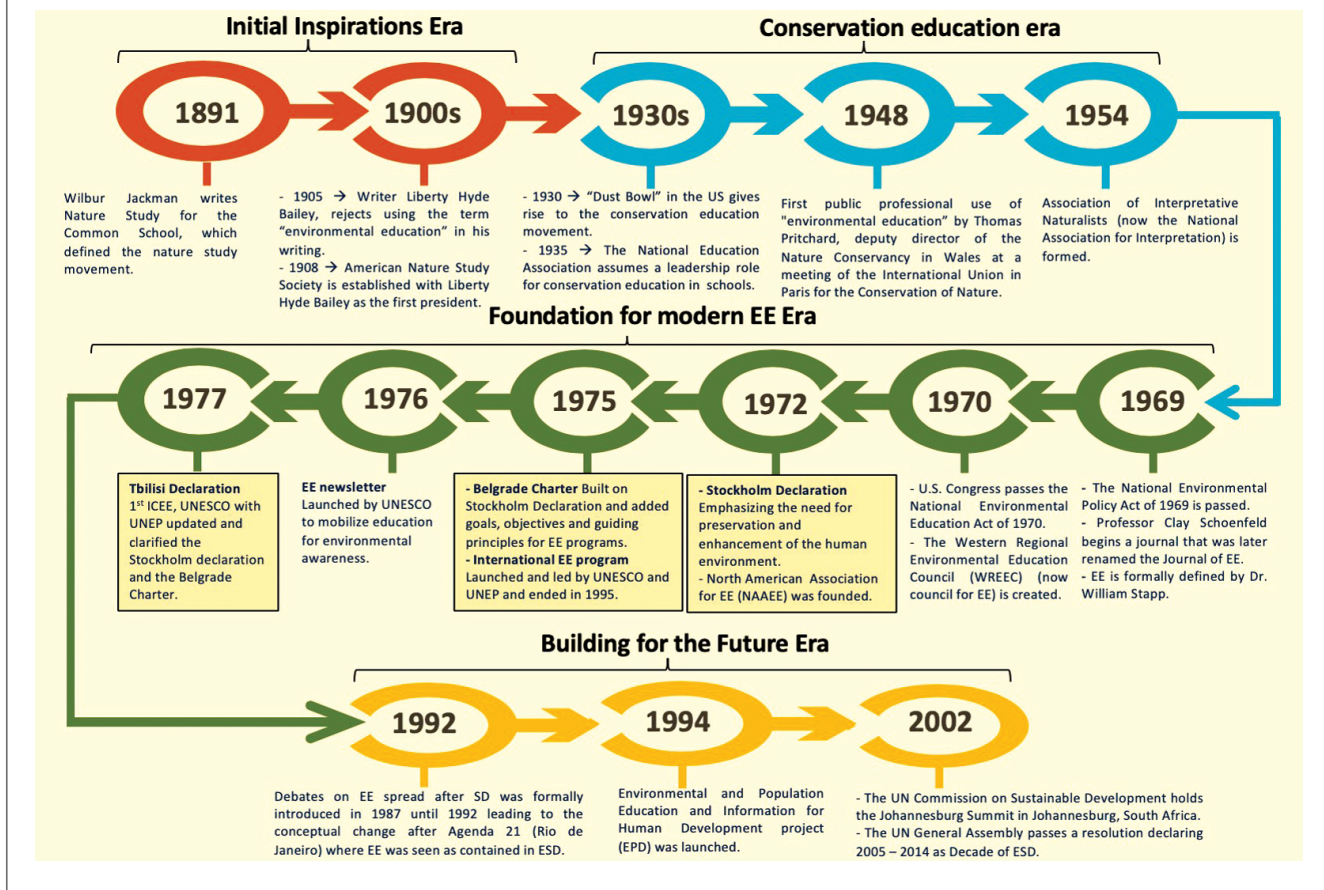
Initial Inspirations Era

Conservation education era

1891

1900s

1930s

1948

1954

Wilbur Jackman writes Nature Study for the Common School, which defined the nature study movement.

- 1905 → Writer Liberty Hyde Bailey, rejects using the term "environmental education" in his writing.
- 1908 → American Nature Study Society is established with Liberty Hyde Bailey as the first president.

- 1930 → "Dust Bowl" in the US gives rise to the conservation education movement.
- 1935 → The National Education Association assumes a leadership role for conservation education in schools.

First public professional use of "environmental education" by Thomas Pritchard, deputy director of the Nature Conservancy in Wales at a meeting of the International Union in Paris for the Conservation of Nature.

Association of Interpretative Naturalists (now the National Association for Interpretation) is formed.

Foundation for modern EE Era

1977

1976

1975

1972

1970

1969

Tbilisi Declaration
$1^{st}$ ICEE, UNESCO with UNEP updated and clarified the Stockholm declaration and the Belgrade Charter.

EE newsletter
Launched by UNESCO to mobilize education for environmental awareness.

- Belgrade Charter Built on Stockholm Declaration and added goals, objectives and guiding principles for EE programs.
- International EE program Launched and led by UNESCO and UNEP and ended in 1995.

- Stockholm Declaration Emphasizing the need for preservation and enhancement of the human environment.
- North American Association for EE (NAAEE) was founded.

- U.S. Congress passes the National Environmental Education Act of 1970.
- The Western Regional Environmental Education Council (WREEC) (now council for EE) is created.

- The National Environmental Policy Act of 1969 is passed.
- Professor Clay Schoenfeld begins a journal that was later renamed the Journal of EE.
- EE is formally defined by Dr. William Stapp.

Building for the Future Era

1992

1994

2002

Debates on EE spread after SD was formally introduced in 1987 until 1992 leading to the conceptual change after Agenda 21 (Rio de Janeiro) where EE was seen as contained in ESD.

Environmental and Population Education and Information for Human Development project (EPD) was launched.

- The UN Commission on Sustainable Development holds the Johannesburg Summit in Johannesburg, South Africa.
- The UN General Assembly passes a resolution declaring 2005 – 2014 as Decade of ESD.